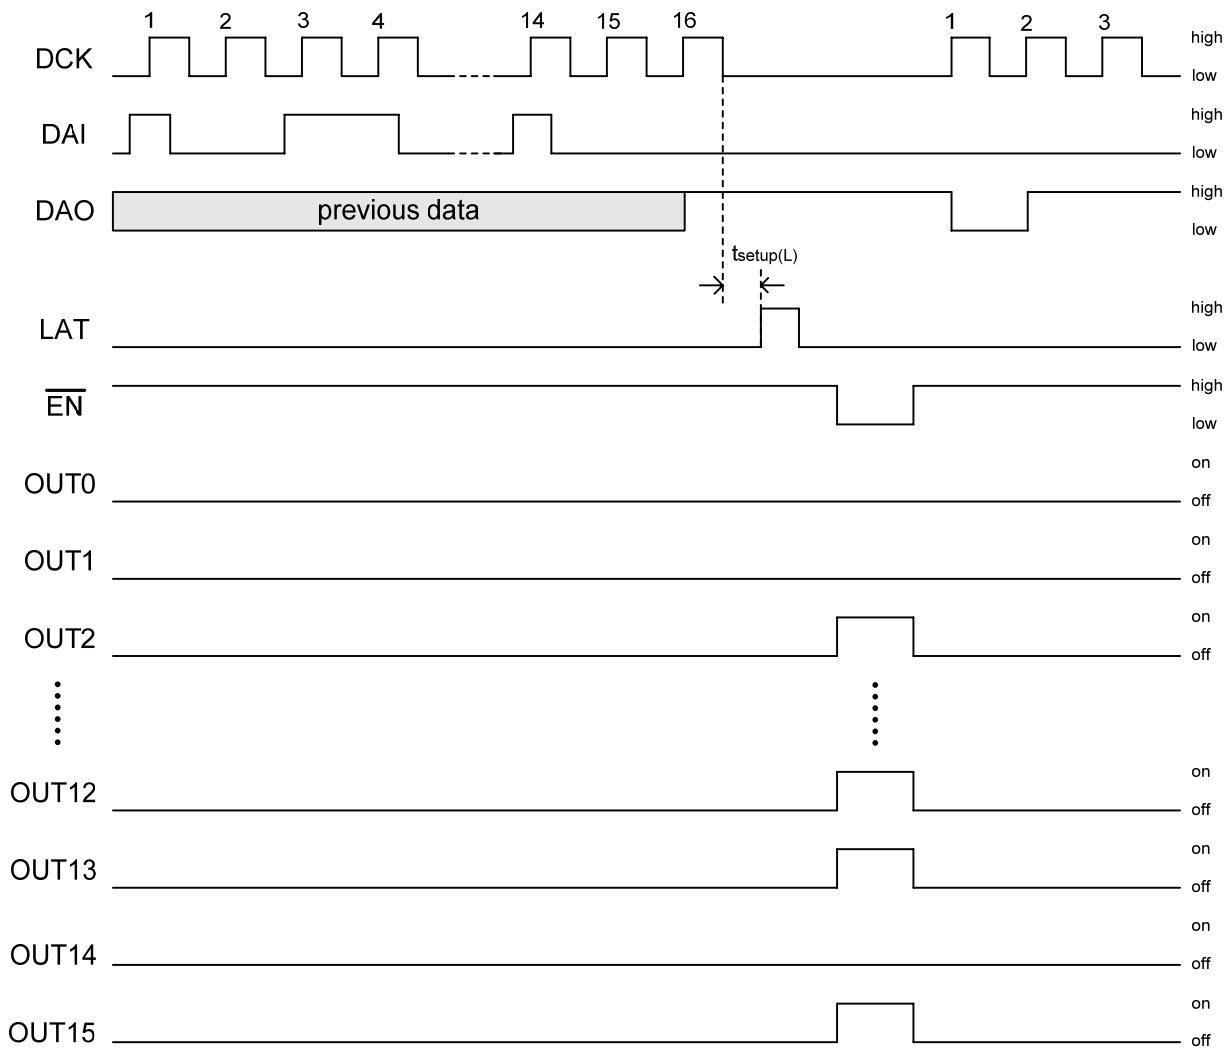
1 2 3 4 14 15 16 1 2 3

DCK high low

DAI high low

DAO previous data high low

$t_{setup(L)}$

LAT high low

$\overline{EN}$ high low

OUT0 on off

OUT1 on off

OUT2 on off

OUT12 on off

OUT13 on off

OUT14 on off

OUT15 on off